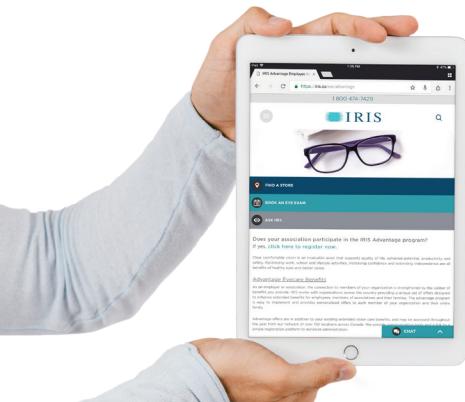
IRIS Advantage Employee Ey

https://iris.ca/advantage

1 800-474-7429

IRIS

FIND A STORE

BOOK AN EYE EXAM

ASK IRIS

Does your association participate in the IRIS Advantage program? If yes, click here to register now.

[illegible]

Advantage Eyecare Benefits

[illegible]

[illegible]

CHAT